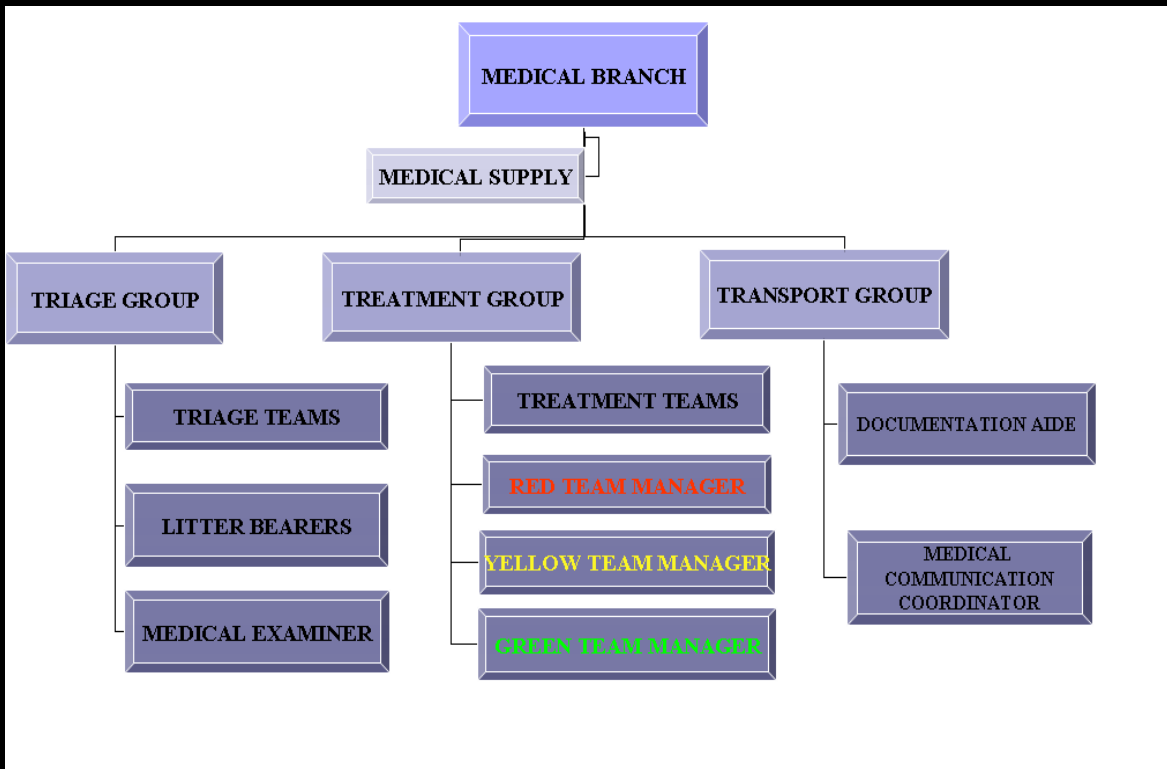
MEDICAL BRANCH

MEDICAL SUPPLY

TRIAGE GROUP

TREATMENT GROUP

TRANSPORT GROUP

TRIAGE TEAMS

LITTER BEARERS

MEDICAL EXAMINER

TREATMENT TEAMS

RED TEAM MANAGER

YELLOW TEAM MANAGER

GREEN TEAM MANAGER

DOCUMENTATION AIDE

MEDICAL COMMUNICATION COORDINATOR